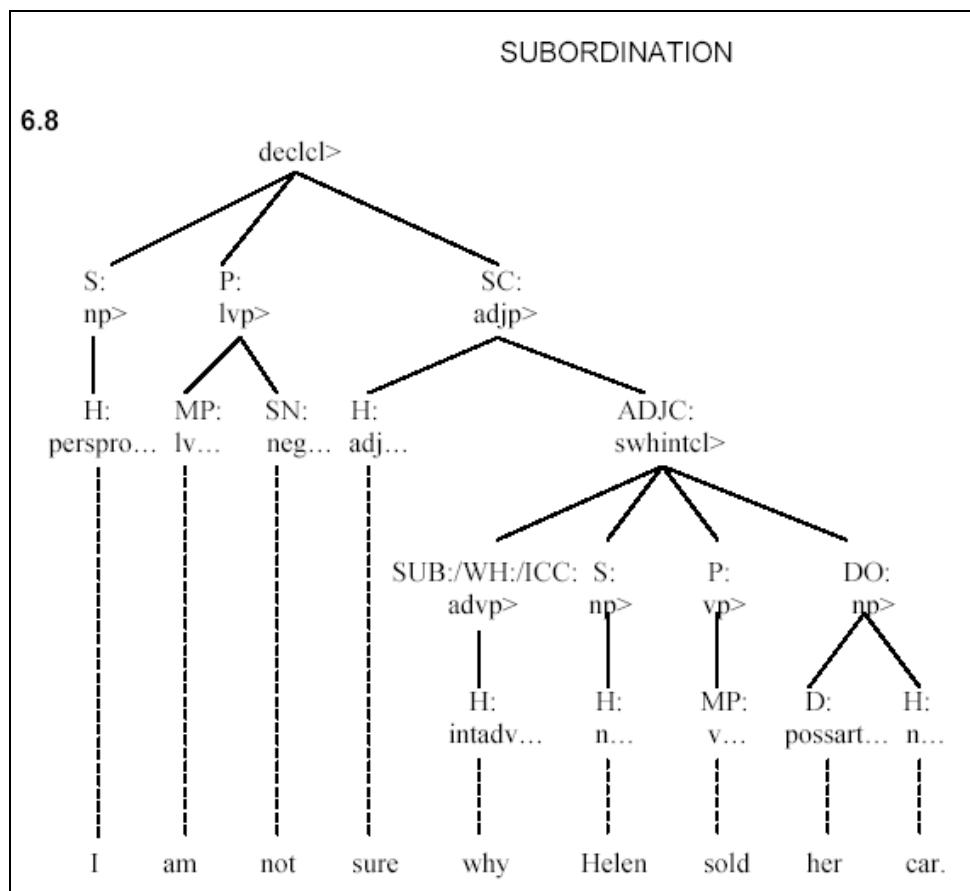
SUBORDINATION

6.8

declcl>

S: np>
P: lvp>
SC: adjp>

H: perspro…
MP: lv…
SN: neg…
H: adj…
ADJC: swhintcl>

SUB:/WH:/ICC: advp>
S: np>
P: vp>
DO: np>

H: intadv…
H: n…
MP: v…
D: possart…
H: n…

I am not sure why Helen sold her car.